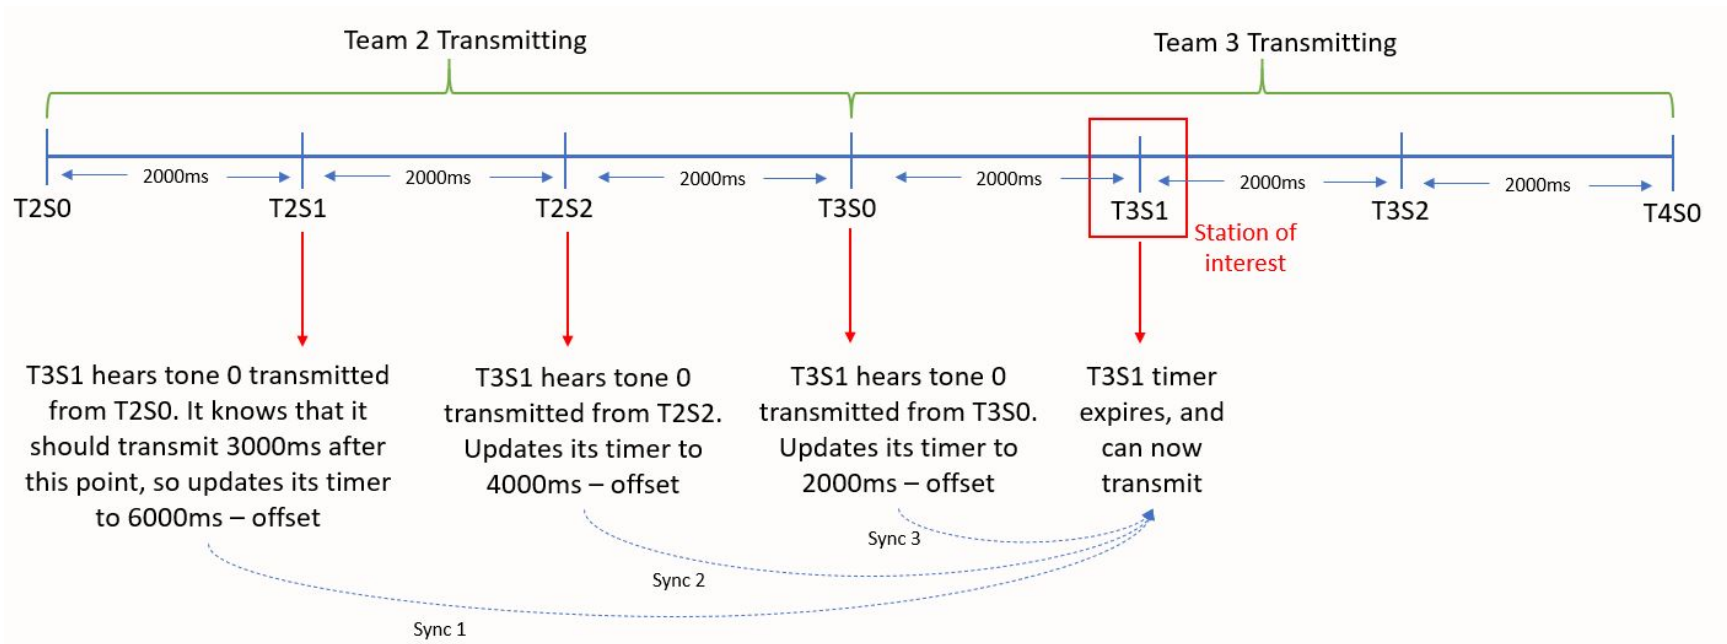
Team 2 Transmitting

Team 3 Transmitting

2000ms

2000ms

2000ms

2000ms

2000ms

2000ms

T2S0

T2S1

T2S2

T3S0

T3S1

Station of interest

T3S2

T4S0

T3S1 hears tone 0 transmitted from T2S0. It knows that it should transmit 3000ms after this point, so updates its timer to 6000ms – offset

T3S1 hears tone 0 transmitted from T2S2. Updates its timer to 4000ms – offset

T3S1 hears tone 0 transmitted from T3S0. Updates its timer to 2000ms – offset

T3S1 timer expires, and can now transmit

Sync 3

Sync 2

Sync 1